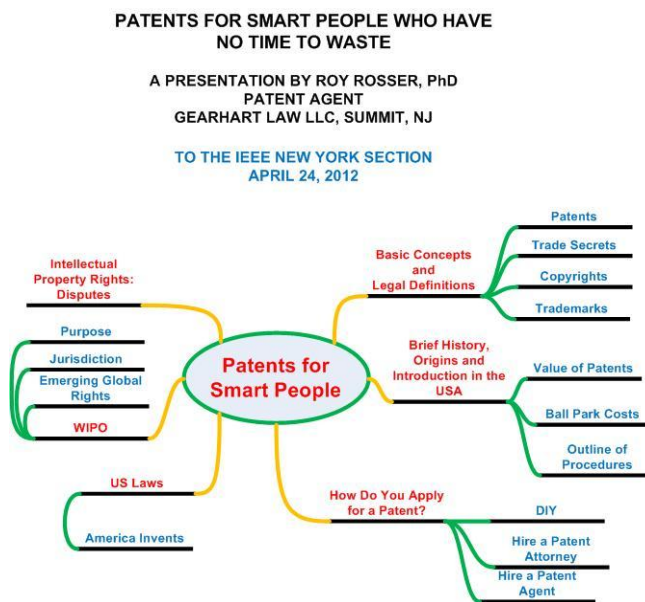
PATENTS FOR SMART PEOPLE WHO HAVE NO TIME TO WASTE

A PRESENTATION BY ROY ROSSER, PhD
PATENT AGENT
GEARHART LAW LLC, SUMMIT, NJ

TO THE IEEE NEW YORK SECTION
APRIL 24, 2012

Patents for Smart People

Intellectual Property Rights: Disputes

Purpose

Jurisdiction

Emerging Global Rights

WIPO

US Laws

America Invents

Basic Concepts and Legal Definitions

Patents

Trade Secrets

Copyrights

Trademarks

Brief History, Origins and Introduction in the USA

Value of Patents

Ball Park Costs

Outline of Procedures

How Do You Apply for a Patent?

DIY

Hire a Patent Attorney

Hire a Patent Agent